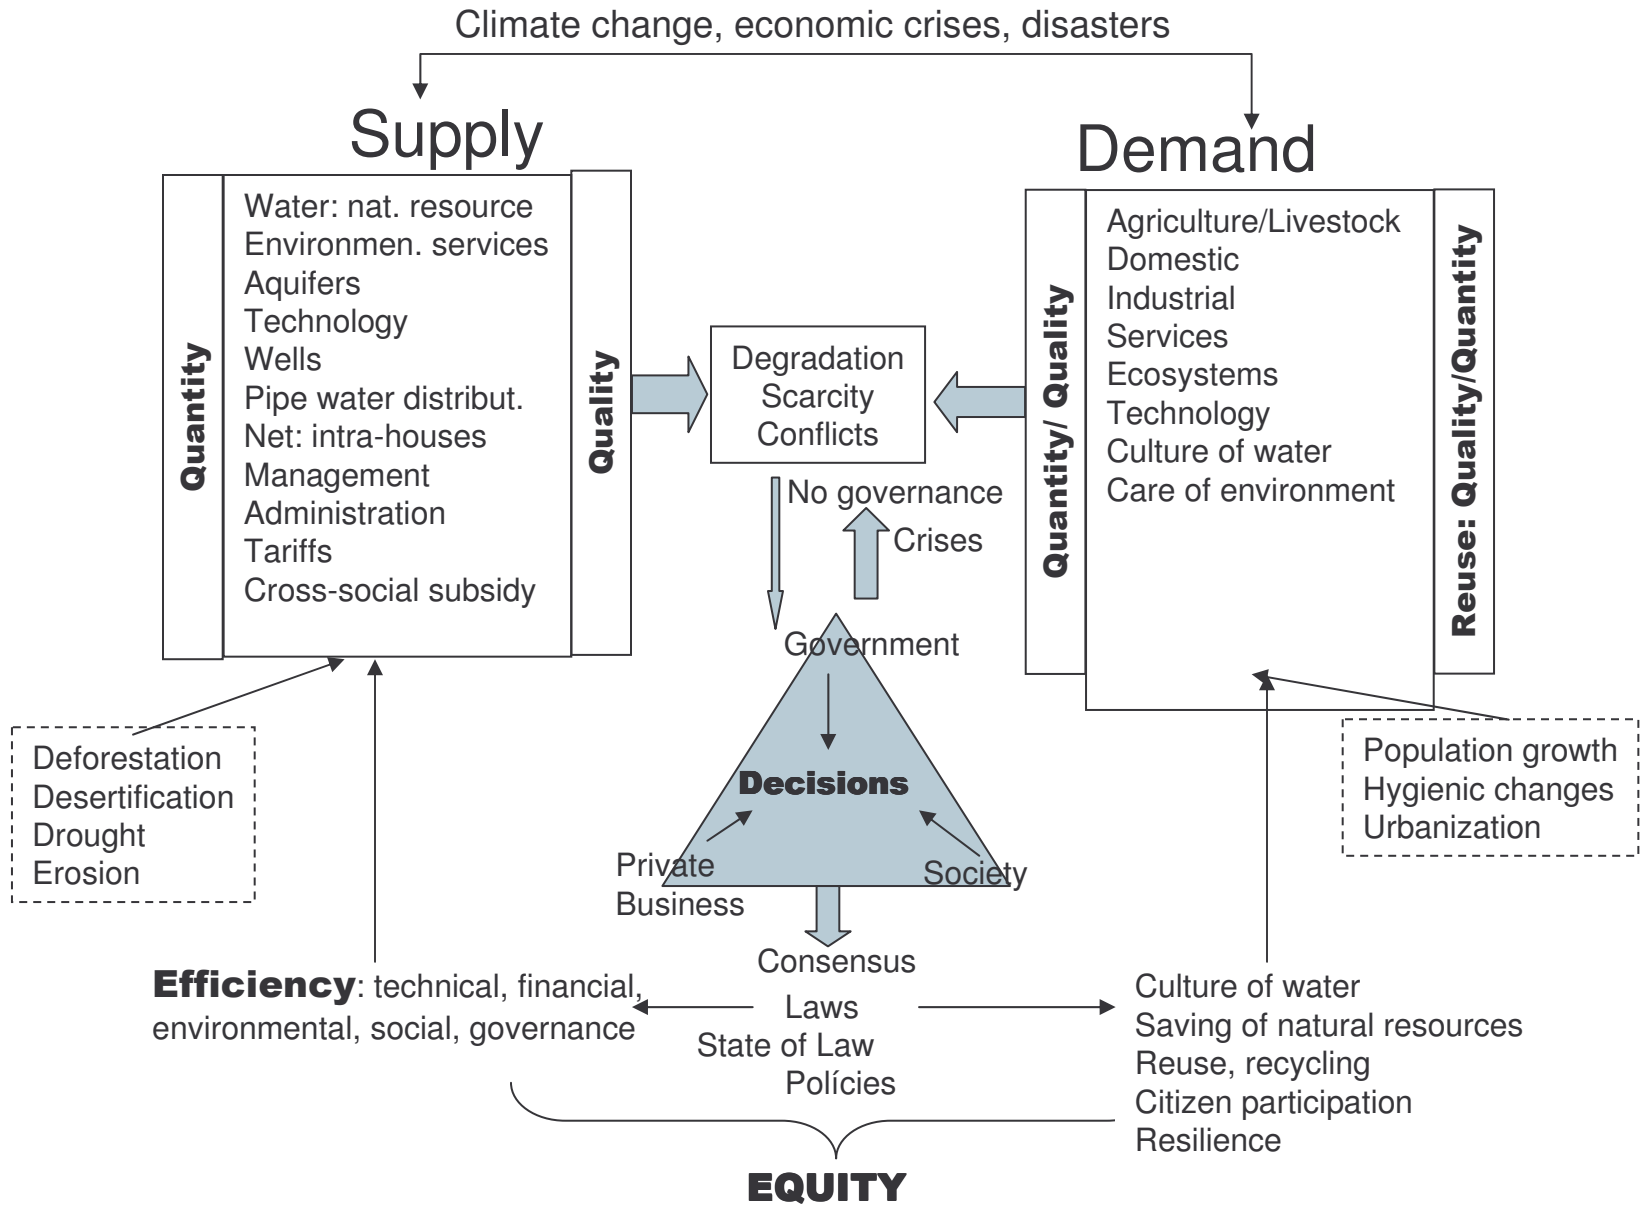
Climate change, economic crises, disasters

Supply

Quantity

Water: nat. resource
Environmen. services
Aquifers
Technology
Wells
Pipe water distribut.
Net: intra-houses
Management
Administration
Tariffs
Cross-social subsidy

Quality

Demand

Quantity/ Quality

Agriculture/Livestock
Domestic
Industrial
Services
Ecosystems
Technology
Culture of water
Care of environment

Reuse: Quality/Quantity

Degradation
Scarcity
Conflicts

No governance

Crises

Government

Decisions

Private Business

Society

Deforestation
Desertification
Drought
Erosion

Population growth
Hygienic changes
Urbanization

Consensus
Laws
State of Law
Polícies

Efficiency: technical, financial, environmental, social, governance

Culture of water
Saving of natural resources
Reuse, recycling
Citizen participation
Resilience

EQUITY